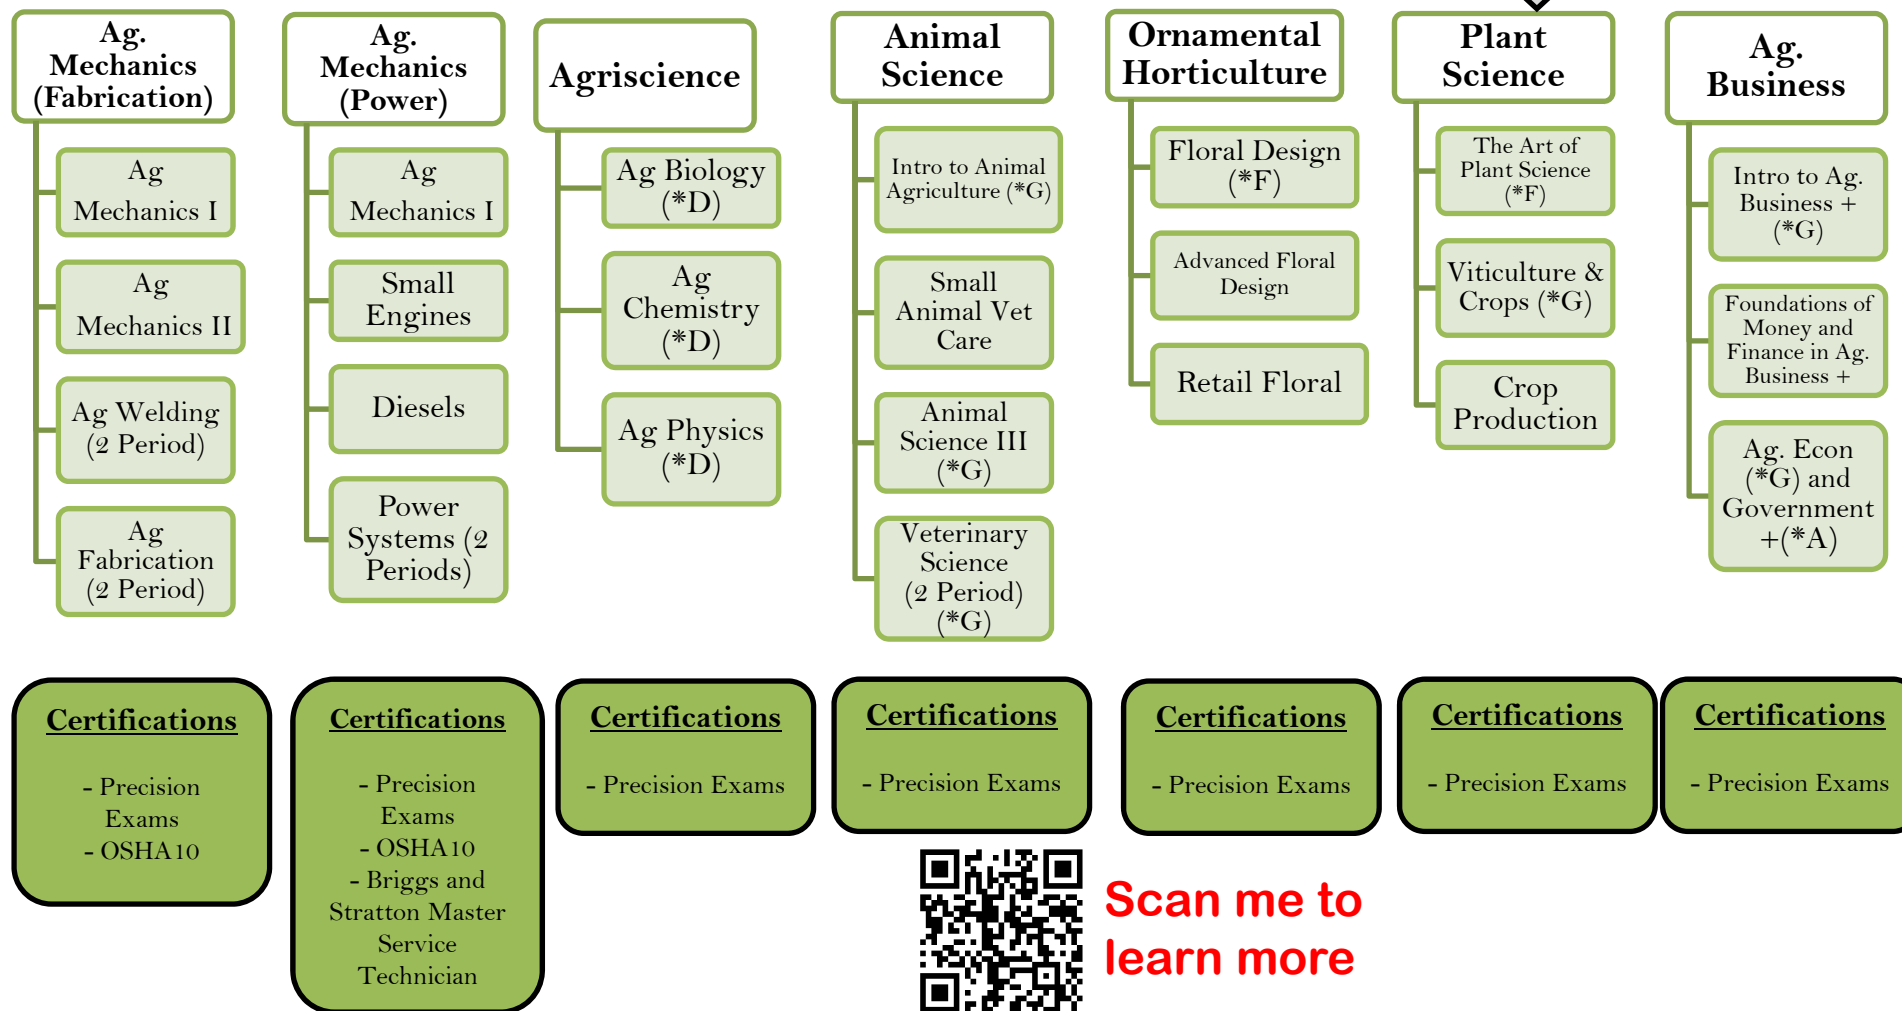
Ag. Mechanics (Fabrication)

Ag Mechanics I

Ag Mechanics II

Ag Welding (2 Period)

Ag Fabrication (2 Period)

Ag. Mechanics (Power)

Ag Mechanics I

Small Engines

Diesels

Power Systems (2 Periods)

Agriscience

Ag Biology (*D)

Ag Chemistry (*D)

Ag Physics (*D)

Animal Science

Intro to Animal Agriculture (*G)

Small Animal Vet Care

Animal Science III (*G)

Veterinary Science (2 Period) (*G)

Ornamental Horticulture

Floral Design (*F)

Advanced Floral Design

Retail Floral

Plant Science

The Art of Plant Science (*F)

Viticulture & Crops (*G)

Crop Production

Ag. Business

Intro to Ag. Business + (*G)

Foundations of Money and Finance in Ag. Business +

Ag. Econ (*G) and Government +(*A)

Certifications

- Precision Exams
- OSHA10

Certifications

- Precision Exams
- OSHA10
- Briggs and Stratton Master Service Technician

Certifications

- Precision Exams

Certifications

- Precision Exams

Certifications

- Precision Exams

Certifications

- Precision Exams

Certifications

- Precision Exams

Scan me to learn more